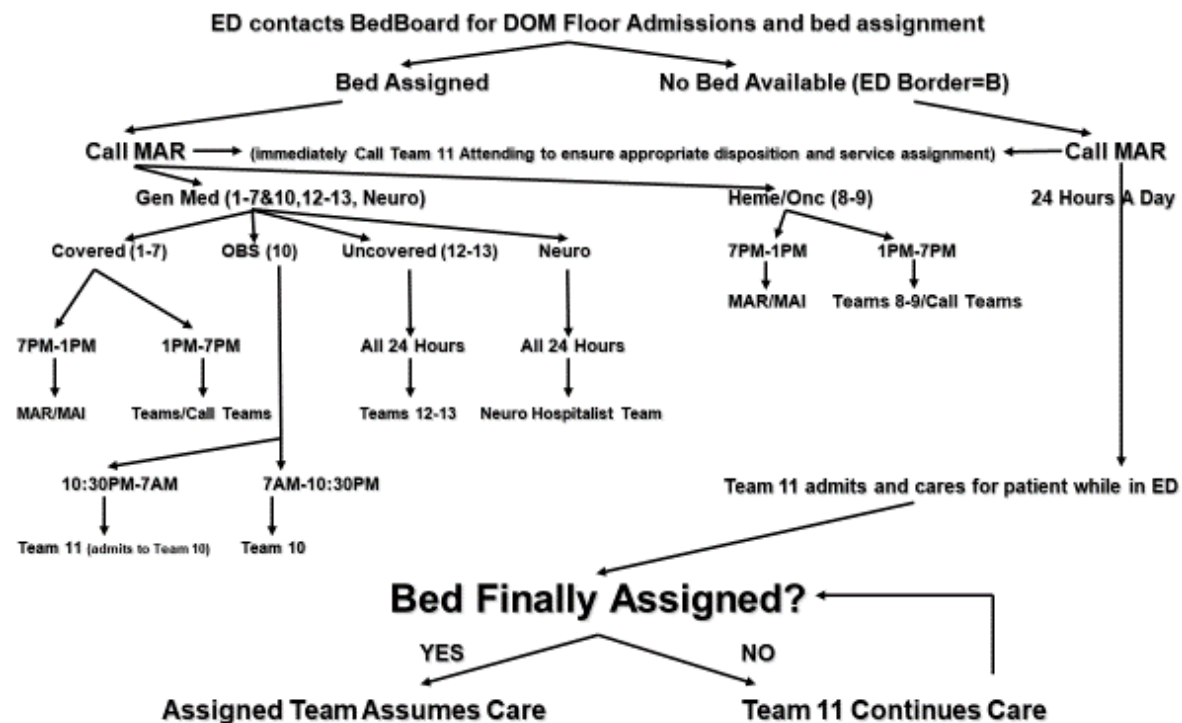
ED contacts BedBoard for DOM Floor Admissions and bed assignment

Bed Assigned

No Bed Available (ED Border=B)

Call MAR

(immediately Call Team 11 Attending to ensure appropriate disposition and service assignment)

Call MAR

Gen Med (1-7&10,12-13, Neuro)

Heme/Onc (8-9)

24 Hours A Day

Covered (1-7)

OBS (10)

Uncovered (12-13)

Neuro

7PM-1PM

1PM-7PM

MAR/MAI

Teams 8-9/Call Teams

7PM-1PM

1PM-7PM

All 24 Hours

All 24 Hours

MAR/MAI

Teams/Call Teams

Teams 12-13

Neuro Hospitalist Team

10:30PM-7AM

7AM-10:30PM

Team 11 admits and cares for patient while in ED

Team 11 (admits to Team 10)

Team 10

Bed Finally Assigned?

YES

NO

Assigned Team Assumes Care

Team 11 Continues Care